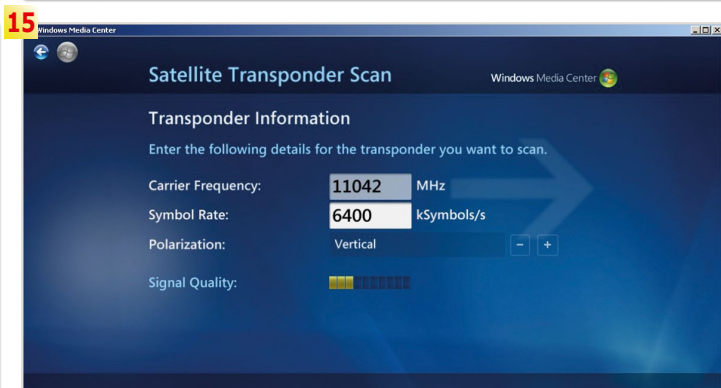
15

Windows Media Center

Satellite Transponder Scan

Windows Media Center

Transponder Information

Enter the following details for the transponder you want to scan.

Carrier Frequency: 11042 MHz

Symbol Rate: 6400 kSymbols/s

Polarization: Vertical − +

Signal Quality: